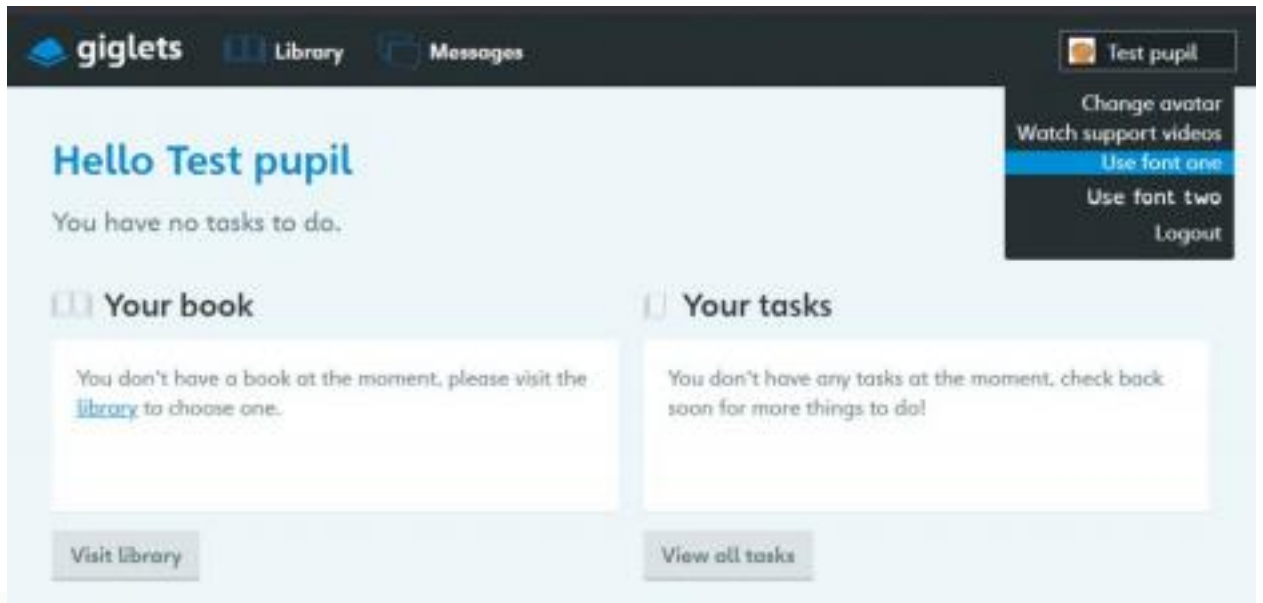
giglets Library Messages Test pupil

Change avatar
Watch support videos
Use font one
Use font two
Logout

Hello Test pupil

You have no tasks to do.

Your book

You don't have a book at the moment, please visit the library to choose one.

Visit library

Your tasks

You don't have any tasks at the moment, check back soon for more things to do!

View all tasks